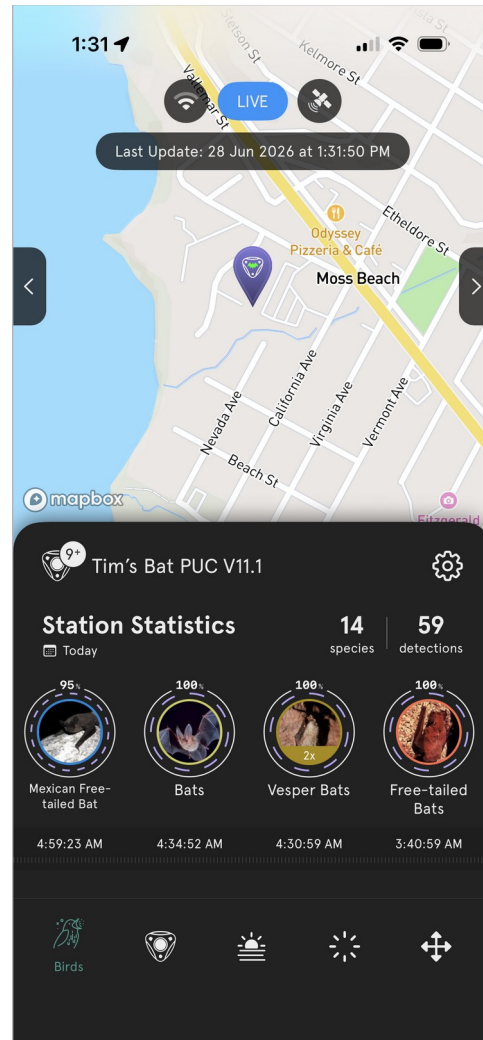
1:31

LIVE

Last Update: 28 Jun 2026 at 1:31:50 PM

Kelmore St

Vallemar St

Etheldore St

Odyssey Pizzeria & Café

Moss Beach

Nevada Ave

California Ave

Virginia Ave

Vermont Ave

Beach St

mapbox

Fitzgerald

9+

Tim's Bat PUC V11.1

Station Statistics

Today

14 species

59 detections

95%

100%

100%

100%

2x

Mexican Free-tailed Bat

Bats

Vesper Bats

Free-tailed Bats

4:59:23 AM

4:34:52 AM

4:30:59 AM

3:40:59 AM

Birds